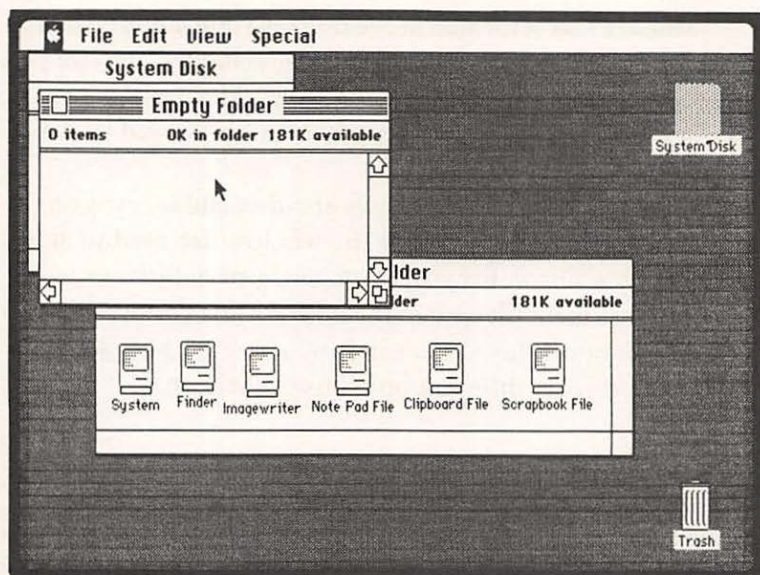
File Edit View Special

System Disk

Empty Folder

0 items 0K in folder 181K available

lder

lder 181K available

System Finder Imagewriter Note Pad File Clipboard File Scrapbook File

System Disk

Trash